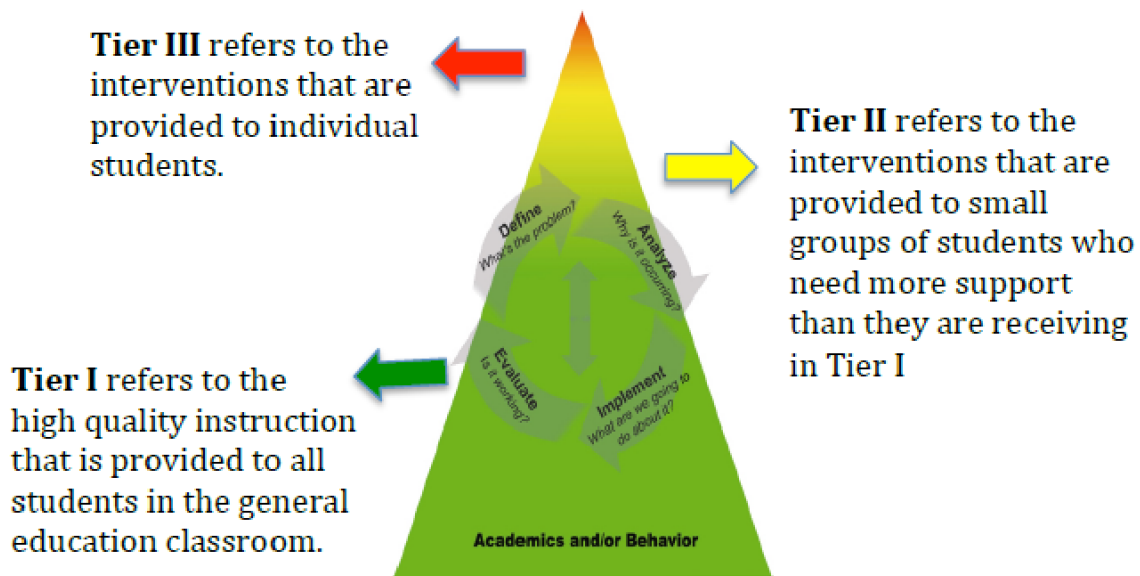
**Tier III** refers to the interventions that are provided to individual students.

**Tier II** refers to the interventions that are provided to small groups of students who need more support than they are receiving in Tier I

Define
What's the problem?

Analyze
Why is it occurring?

Implement
What are we going to do about it?

Evaluate
Is it working?

**Tier I** refers to the high quality instruction that is provided to all students in the general education classroom.

Academics and/or Behavior